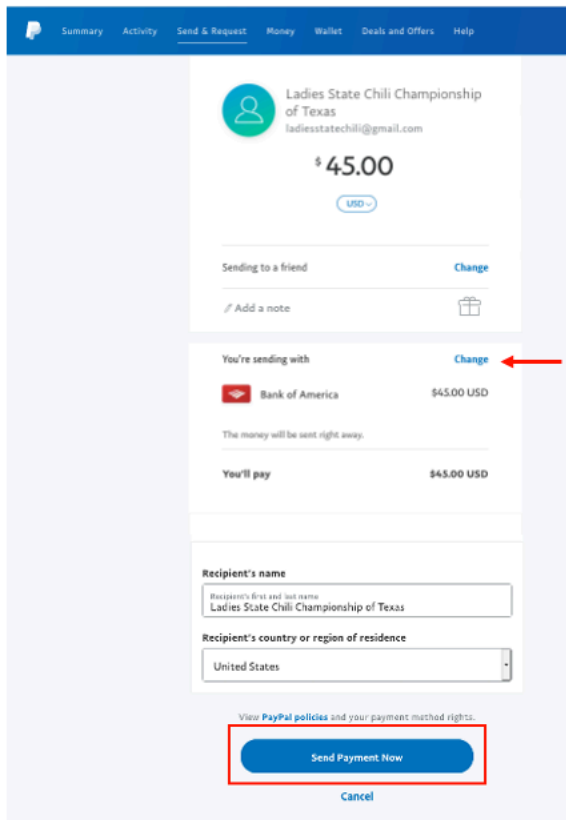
Summary Activity Send & Request Money Wallet Deals and Offers Help

Ladies State Chili Championship of Texas
ladiesstatechili@gmail.com

$45.00

USD

Sending to a friend Change

Add a note

You're sending with Change

Bank of America $45.00 USD

The money will be sent right away.

You'll pay $45.00 USD

Recipient's name

Recipient's first and last name
Ladies State Chili Championship of Texas

Recipient's country or region of residence

United States

View PayPal policies and your payment method rights.

Send Payment Now

Cancel